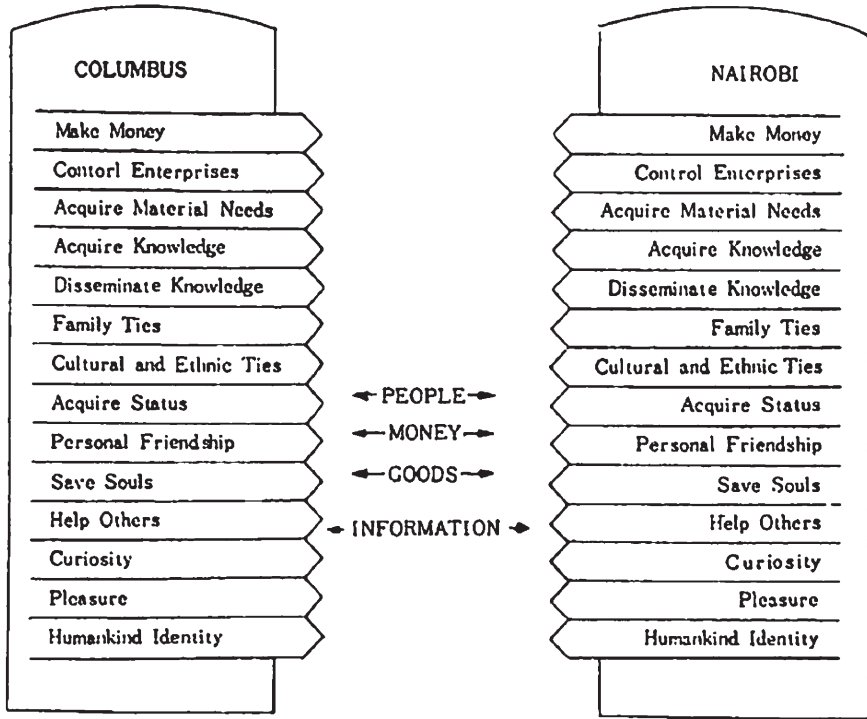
COLUMBUS

Make Money
Contorl Enterprises
Acquire Material Needs
Acquire Knowledge
Disseminate Knowledge
Family Ties
Cultural and Ethnic Ties
Acquire Status
Personal Friendship
Save Souls
Help Others
Curiosity
Pleasure
Humankind Identity

PEOPLE
MONEY
GOODS
INFORMATION

NAIROBI

Make Money
Control Enterprises
Acquire Material Needs
Acquire Knowledge
Disseminate Knowledge
Family Ties
Cultural and Ethnic Ties
Acquire Status
Personal Friendship
Save Souls
Help Others
Curiosity
Pleasure
Humankind Identity